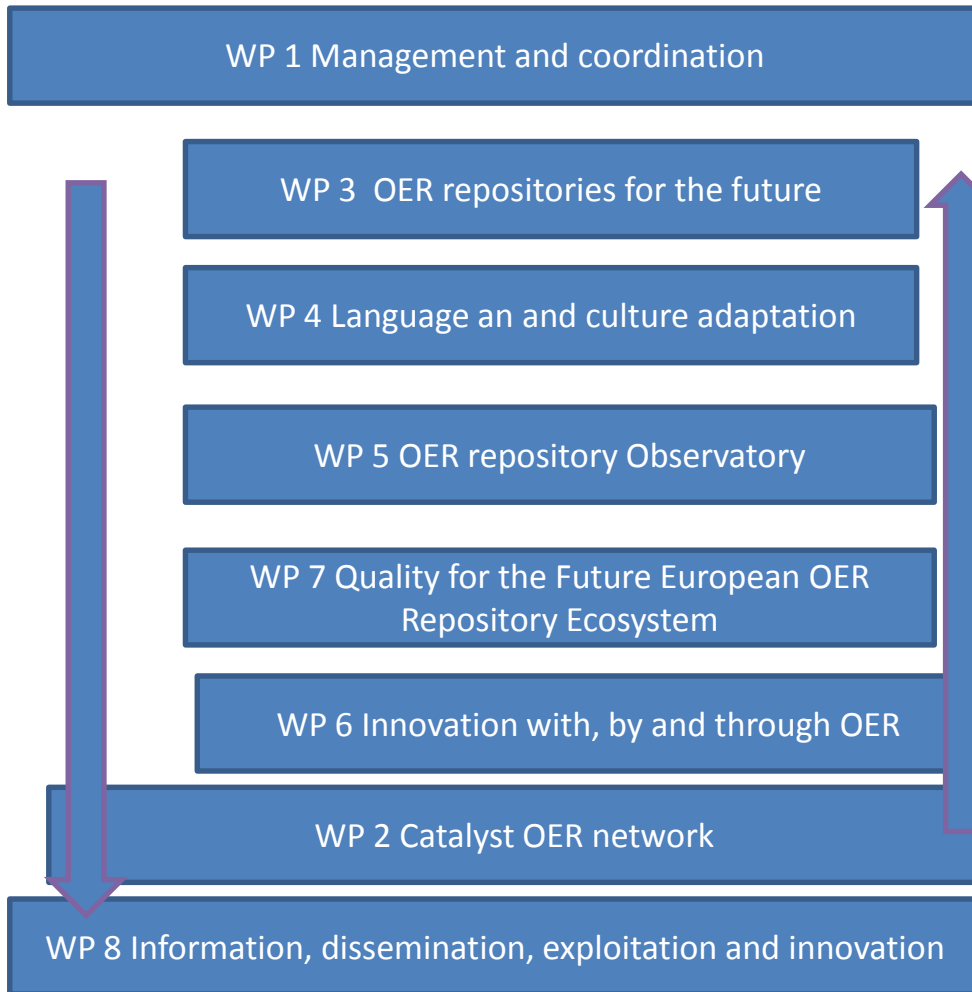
WP 1 Management and coordination

WP 3 OER repositories for the future

WP 4 Language an and culture adaptation

WP 5 OER repository Observatory

WP 7 Quality for the Future European OER Repository Ecosystem

WP 6 Innovation with, by and through OER

WP 2 Catalyst OER network

WP 8 Information, dissemination, exploitation and innovation